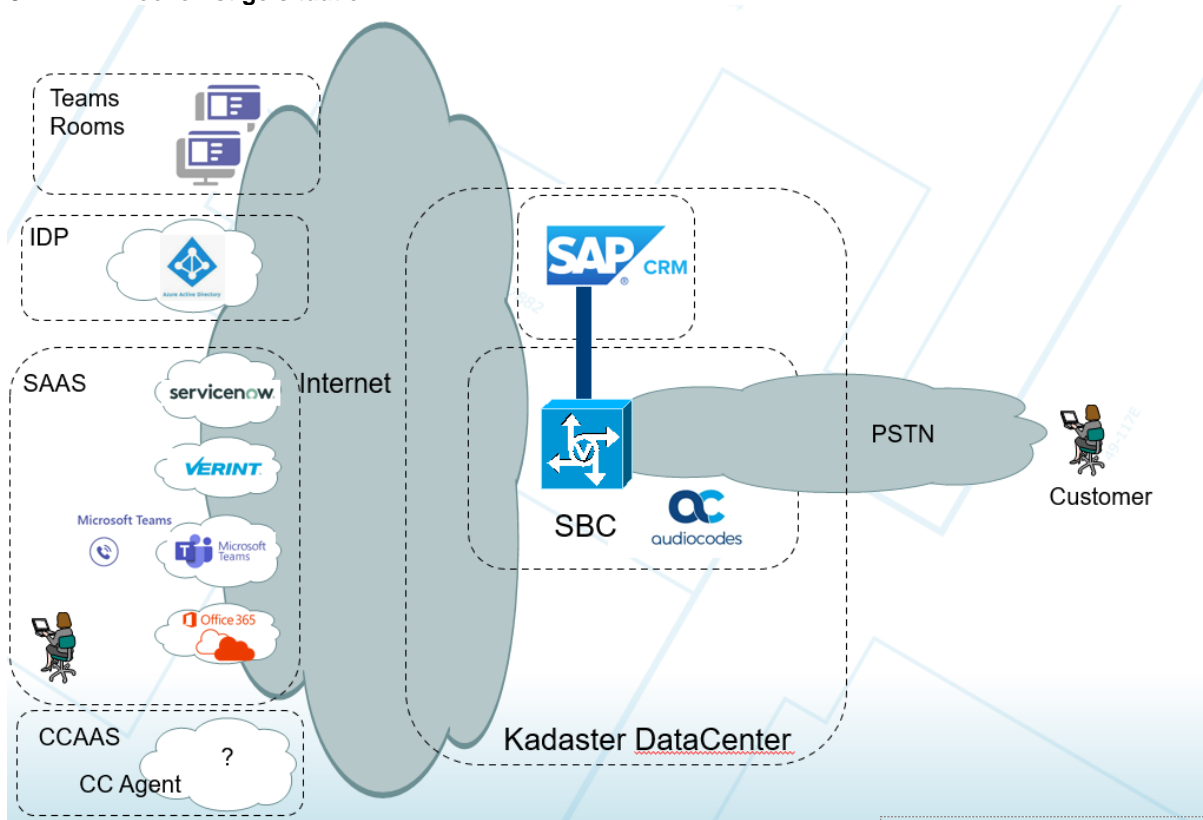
Teams Rooms

IDP

Azure Active Directory

SAAS

servicenow

VERINT

Microsoft Teams

Microsoft Teams

Office 365

CCAAS

CC Agent

?

Internet

SAP CRM

SBC

audiocodes

Kadaster DataCenter

PSTN

Customer